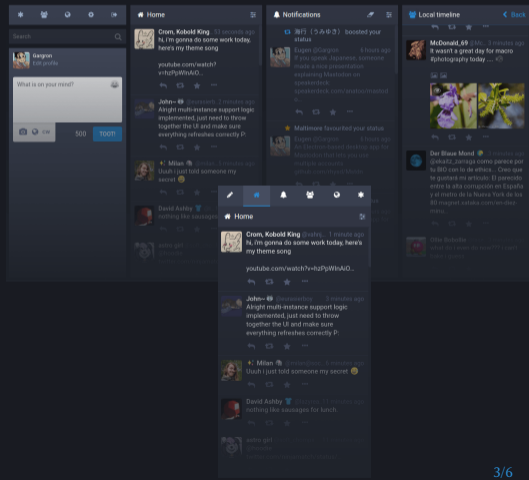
Search

Gargron
Edit profile

What is on your mind?

500 TOOT!

Home

Crom, Kobold King @... 33 seconds ago
hi, i'm gonna do some work today, here's my theme song

youtube.com/watch?v=hzPpWInAiO...

John~ @... 2 minutes ago
Alright multi-instance support logic implemented, just need to throw together the UI and make sure everything refreshes correctly P:

Milian @... 3 minutes ago
Uuuh i just told someone my secret

David Ashby @... 4 minutes ago
nothing like sausages

Notifications

Eugen @Gargron boosted your status
Eugen @Gargron 6 hours ago
If you speak Japanese, someone made a nice presentation explaining Mastodon on speakerdeck
speakerdeck.com/...

Mutimane favourited your status
Eugen @Gargron
...

Local timeline

McDonald_69 @... 3 minutes ago
It wasn't a great day for macro #photography today ...

Dar Blauw Mond @... 5 minutes ago
@skaltz_zoriaga como parece por tu ID son de la ética... Creo que te gustará mi artículo. El ganador, entre la alta composición en España y el metro de la Nueva York de los 80 ...

Home

Crom, Kobold King @... 33 seconds ago
hi, i'm gonna do some work today, here's my theme song

youtube.com/watch?v=hzPpWInAiO...

John~ @... 2 minutes ago
Alright multi-instance support logic implemented, just need to throw together the UI and make sure everything refreshes correctly P:

Milian @... 3 minutes ago
Uuuh i just told someone my secret

David Ashby @... 4 minutes ago
nothing like sausages for lunch.

3/6